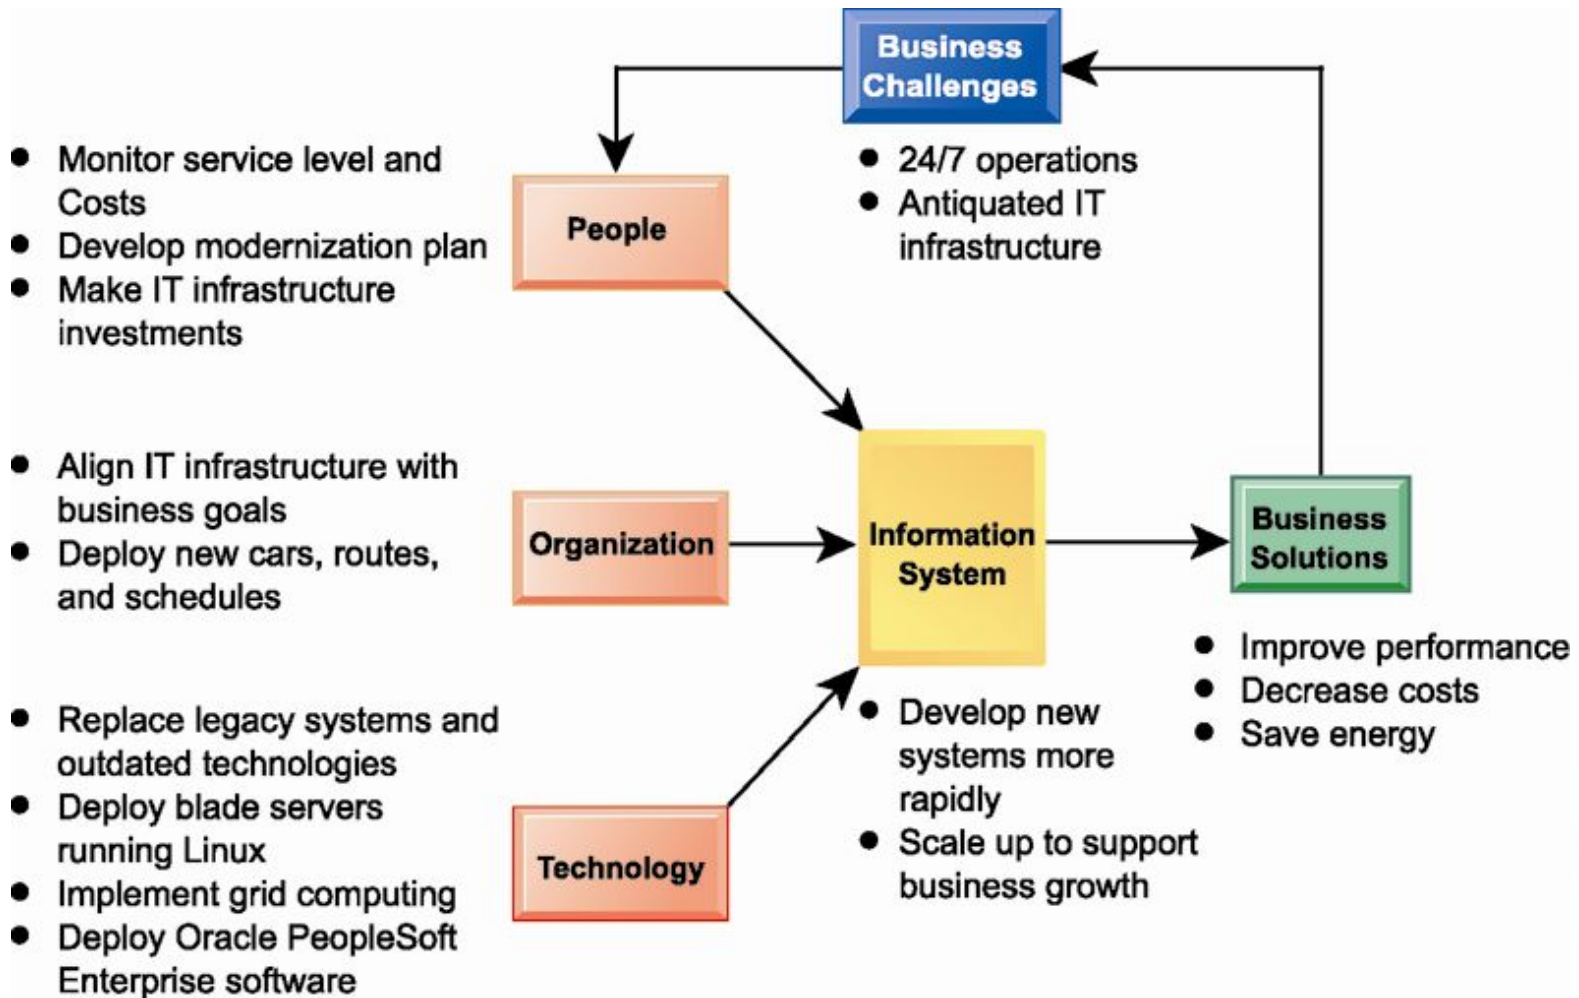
Business Challenges

- 24/7 operations
- Antiquated IT infrastructure

- Monitor service level and Costs
- Develop modernization plan
- Make IT infrastructure investments

People

- Align IT infrastructure with business goals
- Deploy new cars, routes, and schedules

Organization

Information System

Business Solutions

- Improve performance
- Decrease costs
- Save energy

- Replace legacy systems and outdated technologies
- Deploy blade servers running Linux
- Implement grid computing
- Deploy Oracle PeopleSoft Enterprise software

Technology

- Develop new systems more rapidly
- Scale up to support business growth